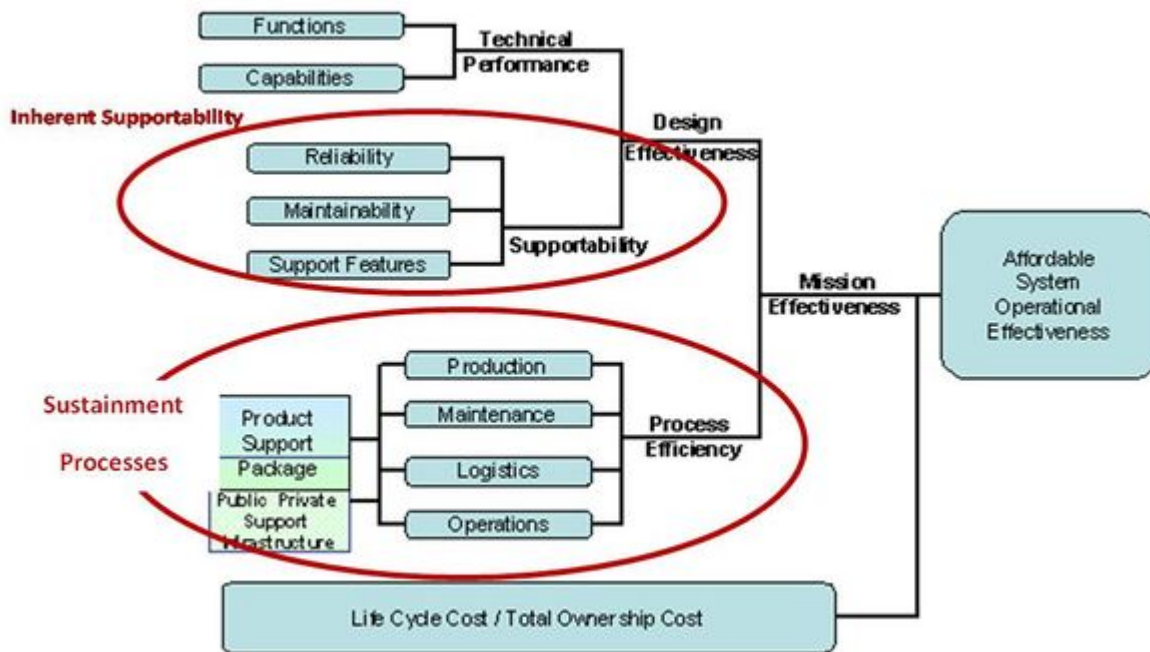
Functions

Capabilities

Technical Performance

Inherent Supportability

Design Effectiveness

Reliability

Maintainability

Support Features

Supportability

Mission Effectiveness

Affordable System Operational Effectiveness

Sustainment

Processes

Product Support

Package

Public Private Support Infrastructure

Production

Maintenance

Logistics

Operations

Process Efficiency

Life Cycle Cost / Total Ownership Cost